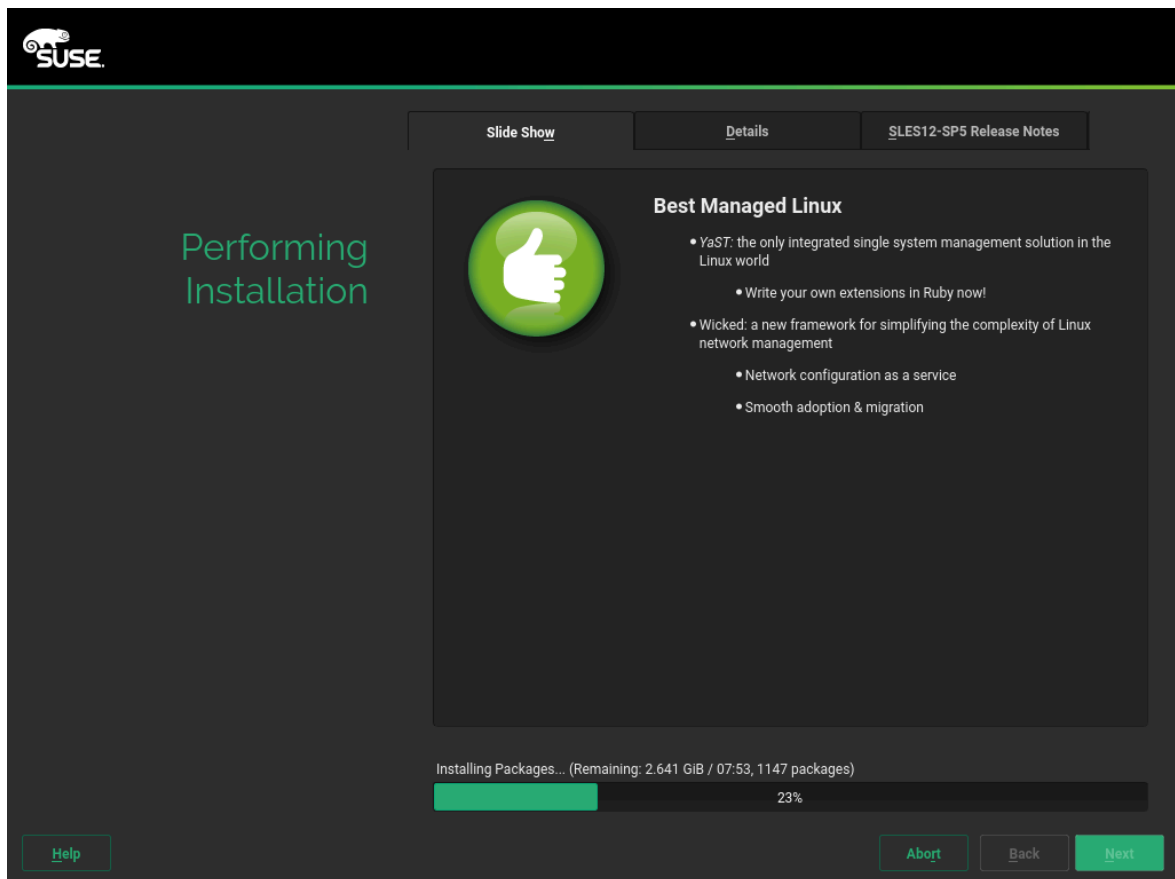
SUSE.

Slide Show

Details

SLES12-SP5 Release Notes

Performing Installation

Best Managed Linux

• YaST: the only integrated single system management solution in the Linux world

• Write your own extensions in Ruby now!

• Wicked: a new framework for simplifying the complexity of Linux network management

• Network configuration as a service

• Smooth adoption & migration

Installing Packages... (Remaining: 2.641 GiB / 07:53, 1147 packages)

23%

Help

Abort

Back

Next